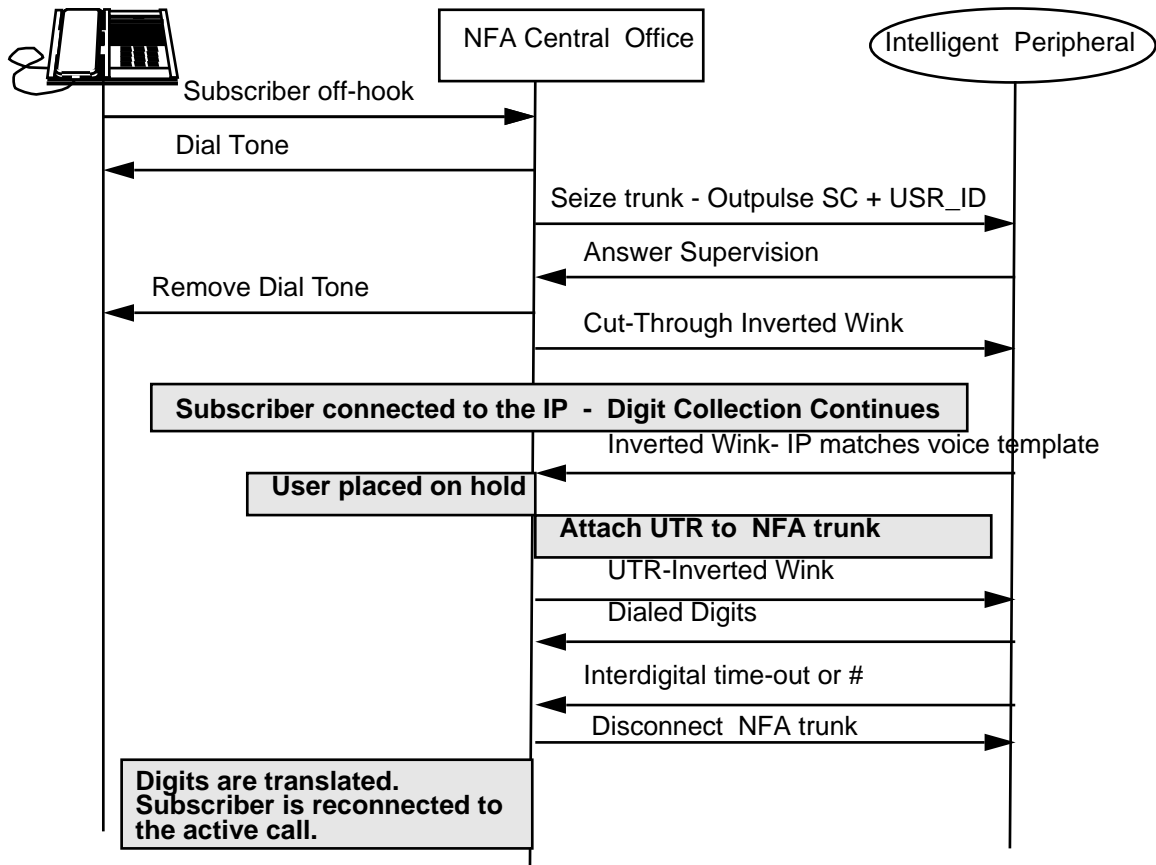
NFA Central Office

Intelligent Peripheral

Subscriber off-hook

Dial Tone

Seize trunk - Outpulse SC + USR_ID

Answer Supervision

Remove Dial Tone

Cut-Through Inverted Wink

Subscriber connected to the IP - Digit Collection Continues

Inverted Wink- IP matches voice template

User placed on hold

Attach UTR to NFA trunk

UTR-Inverted Wink

Dialed Digits

Interdigital time-out or #

Disconnect NFA trunk

Digits are translated. Subscriber is reconnected to the active call.